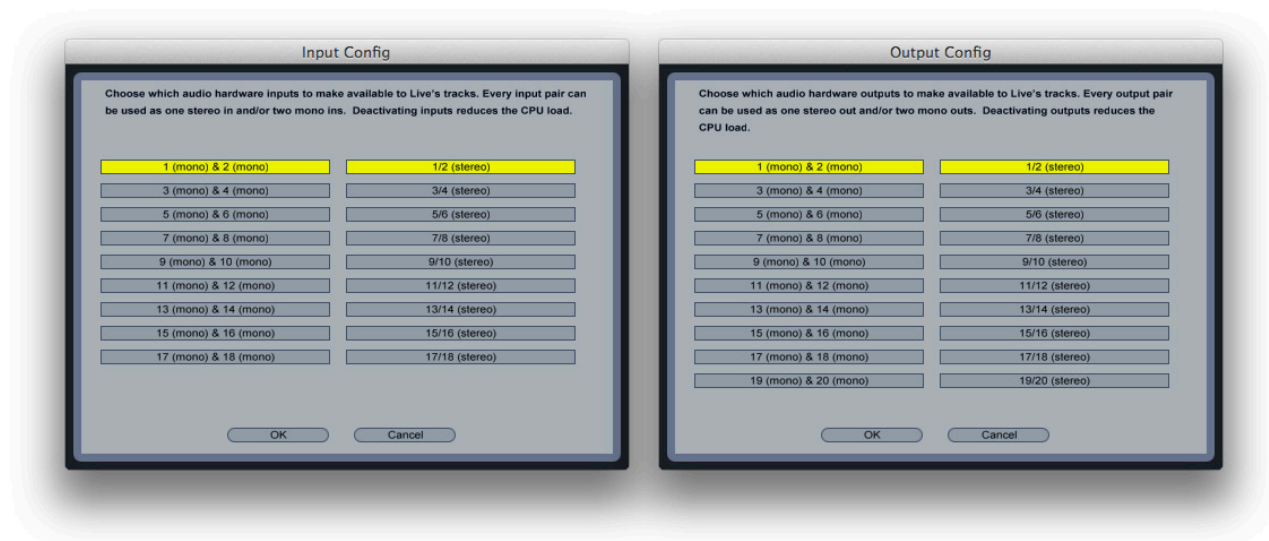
Input Config

Choose which audio hardware inputs to make available to Live's tracks. Every input pair can be used as one stereo in and/or two mono ins. Deactivating inputs reduces the CPU load.

1 (mono) & 2 (mono)
1/2 (stereo)
3 (mono) & 4 (mono)
3/4 (stereo)
5 (mono) & 6 (mono)
5/6 (stereo)
7 (mono) & 8 (mono)
7/8 (stereo)
9 (mono) & 10 (mono)
9/10 (stereo)
11 (mono) & 12 (mono)
11/12 (stereo)
13 (mono) & 14 (mono)
13/14 (stereo)
15 (mono) & 16 (mono)
15/16 (stereo)
17 (mono) & 18 (mono)
17/18 (stereo)

OK
Cancel

Output Config

Choose which audio hardware outputs to make available to Live's tracks. Every output pair can be used as one stereo out and/or two mono outs. Deactivating outputs reduces the CPU load.

1 (mono) & 2 (mono)
1/2 (stereo)
3 (mono) & 4 (mono)
3/4 (stereo)
5 (mono) & 6 (mono)
5/6 (stereo)
7 (mono) & 8 (mono)
7/8 (stereo)
9 (mono) & 10 (mono)
9/10 (stereo)
11 (mono) & 12 (mono)
11/12 (stereo)
13 (mono) & 14 (mono)
13/14 (stereo)
15 (mono) & 16 (mono)
15/16 (stereo)
17 (mono) & 18 (mono)
17/18 (stereo)
19 (mono) & 20 (mono)
19/20 (stereo)

OK
Cancel